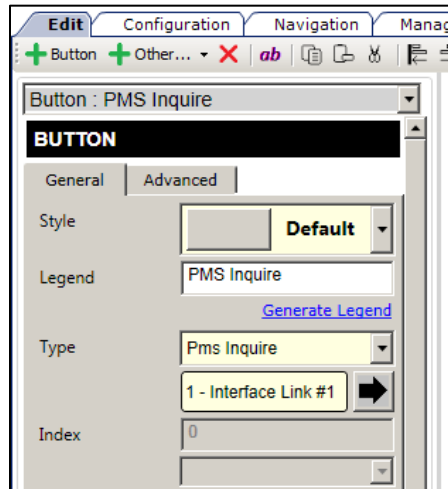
Edit Configuration Navigation Manag

Button Other... ab

Button : PMS Inquire

BUTTON

General Advanced

Style Default

Legend PMS Inquire

Generate Legend

Type Pms Inquire

1 - Interface Link #1

Index 0